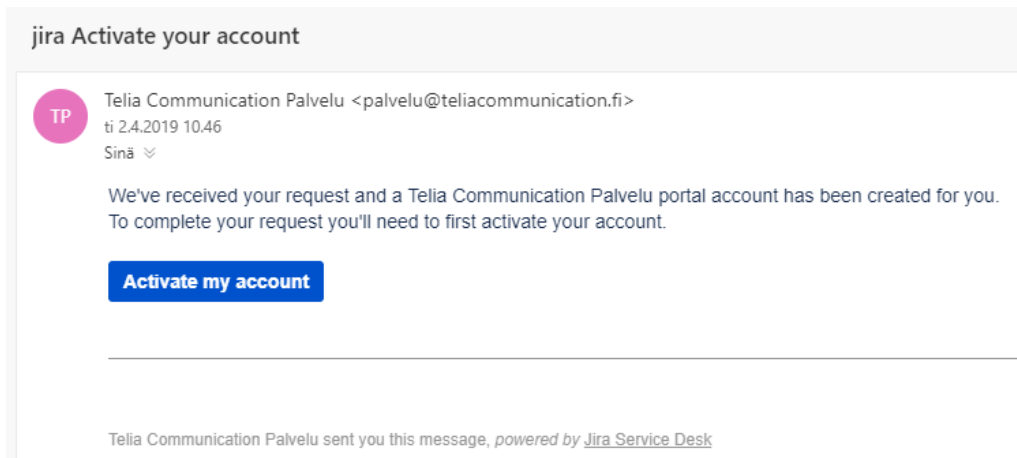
jira Activate your account

TP

Telia Communication Palvelu <palvelu@teliacommunication.fi>
ti 2.4.2019 10.46
Sinä

We've received your request and a Telia Communication Palvelu portal account has been created for you. To complete your request you'll need to first activate your account.

Activate my account

Telia Communication Palvelu sent you this message, powered by Jira Service Desk